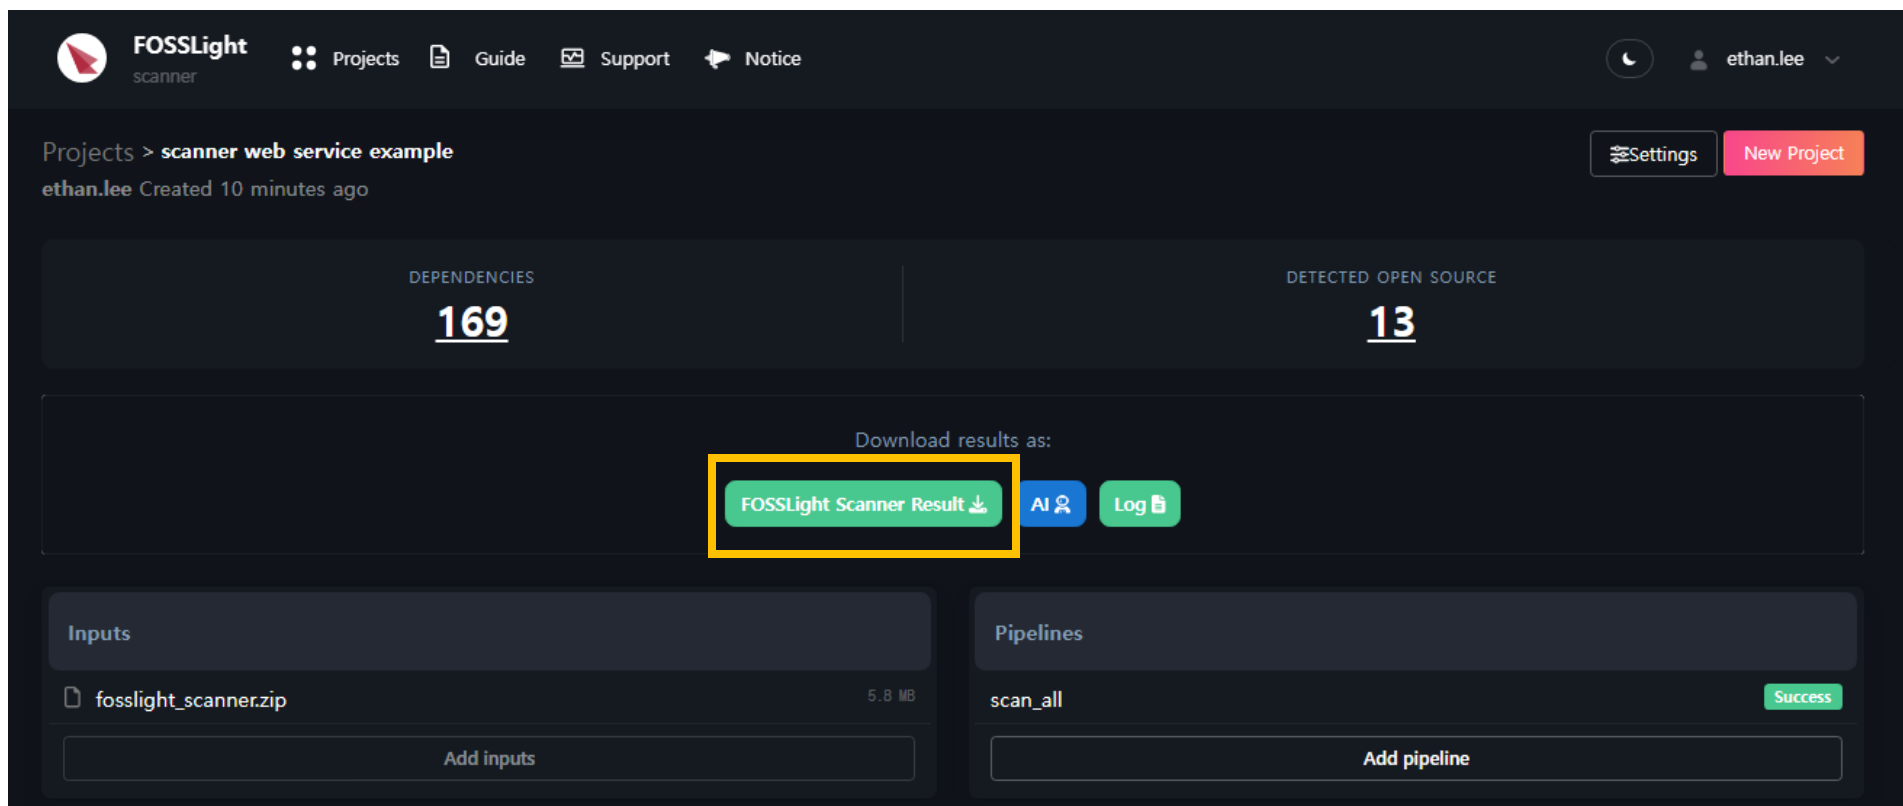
FOSSLight
scanner

Projects Guide Support Notice

ethan.lee

Projects > scanner web service example
ethan.lee Created 10 minutes ago

Settings New Project

DEPENDENCIES
169

DETECTED OPEN SOURCE
13

Download results as:

FOSSLight Scanner Result AI Log

Inputs

fosslight_scanner.zip 5.8 MB

Add inputs

Pipelines

scan_all Success

Add pipeline